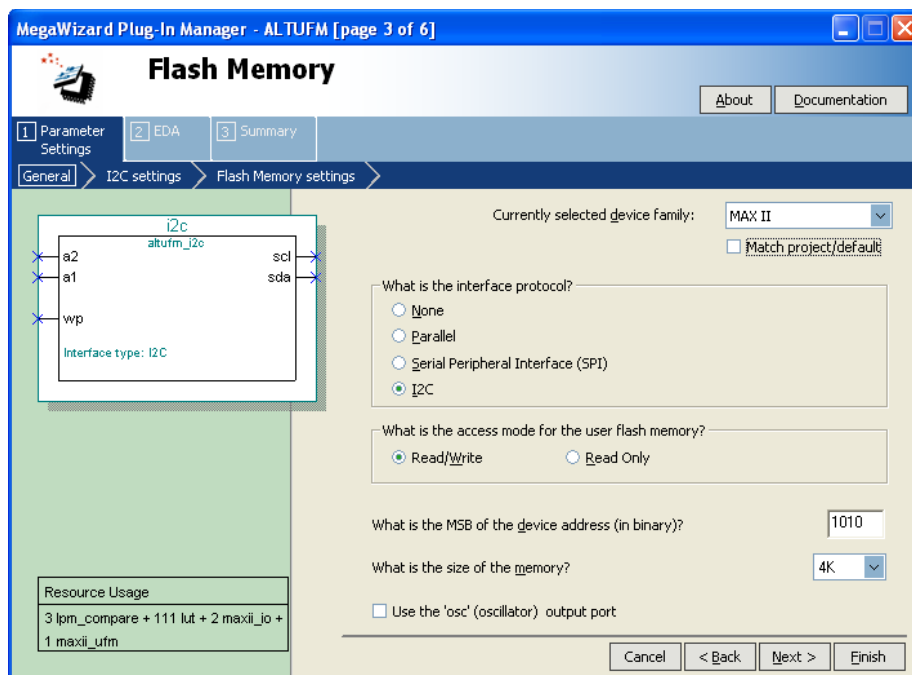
MegaWizard Plug-In Manager - ALTUFM [page 3 of 6]

Flash Memory

About

Documentation

1 Parameter Settings

2 EDA

3 Summary

General

I2C settings

Flash Memory settings

i2c

altufm_i2c

a2

a1

wp

scl

sda

Interface type: I2C

Resource Usage

3 lpm_compare + 111 lut + 2 maxii_io + 1 maxii_ufm

Currently selected device family:

MAX II

Match project/default

What is the interface protocol?

None

Parallel

Serial Peripheral Interface (SPI)

I2C

What is the access mode for the user flash memory?

Read/Write

Read Only

What is the MSB of the device address (in binary)?

1010

What is the size of the memory?

4K

Use the 'osc' (oscillator) output port

Cancel

< Back

Next >

Finish